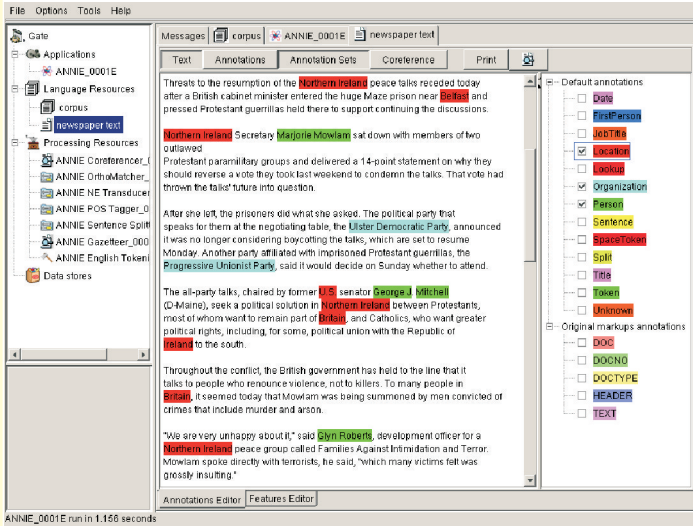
File Options Tools Help

Gate
Applications
ANNIE_0001E
Language Resources
corpus
newspaper text
Processing Resources
ANNIE Coreferencer_(
ANNIE OrthoMatcher_
ANNIE NE Transducer
ANNIE POS Tagger_0
ANNIE Sentence Split
ANNIE Gazetteer_00
ANNIE English Tokeni
Data stores

Messages | corpus | ANNIE_0001E | newspaper text

Text | Annotations | Annotation Sets | Coreference | Print

Threats to the resumption of the Northern Ireland peace talks receded today after a British cabinet minister entered the huge Maze prison near Belfast and pressed Protestant guerrillas held there to support continuing the discussions.

Northern Ireland Secretary Marjorie Mowlam sat down with members of two outlawed Protestant paramilitary groups and delivered a 14-point statement on why they should reverse a vote they took last weekend to condemn the talks. That vote had thrown the talks' future into question.

After she left, the prisoners did what she asked. The political party that speaks for them at the negotiating table, the Ulster Democratic Party, announced it was no longer considering boycotting the talks, which are set to resume Monday. Another party affiliated with imprisoned Protestant guerrillas, the Progressive Unionist Party, said it would decide on Sunday whether to attend.

The all-party talks, chaired by former U.S. senator George J. Mitchell (D-Maine), seek a political solution in Northern Ireland between Protestants, most of whom want to remain part of Britain, and Catholics, who want greater political rights, including, for some, political union with the Republic of Ireland to the south.

Throughout the conflict, the British government has held to the line that it talks to people who renounce violence, not to killers. To many people in Britain, it seemed today that Mowlam was being summoned by men convicted of crimes that include murder and arson.

"We are very unhappy about it," said Glyn Roberts, development officer for a Northern Ireland peace group called Families Against Intimidation and Terror. Mowlam spoke directly with terrorists, he said, "which many victims felt was grossly insulting."

Default annotations
Date
FirstPerson
JobTitle
Location
Lookup
Organization
Person
Sentence
SpaceToken
Split
Title
Token
Unknown
Original markups annotations
DOC
DOCNO
DOCTYPE
HEADER
TEXT

Annotations Editor | Features Editor

ANNIE_0001E run in 1.156 seconds